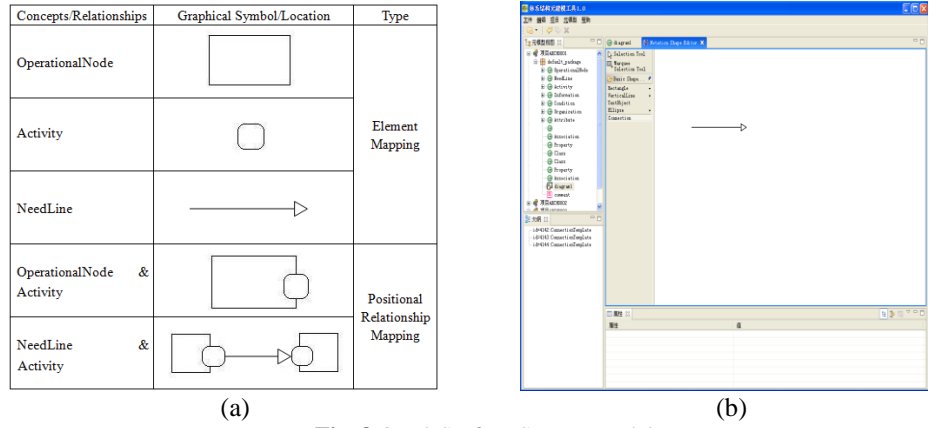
| Concepts/Relationships | Graphical Symbol/Location | Type |
|---|---|---|
| OperationalNode | | Element Mapping |
| Activity | | |
| NeedLine | | |
| OperationalNode & Activity | | Positional Relationship Mapping |
| NeedLine & Activity | | |

(a)

体系结构建模工具1.0

文件 编辑 窗口 视图 帮助

Diagram1 | Notation Shape Editor

Selection Tool
Marquee
Selection Tool
Basic Shape
Rectangle
VerticalLine
TextObject
Ellipse
Connection

default_package
OperationalNode
NeedLine
Activity
Information
Condition
Organization
Attribute
Association
Property
Class
Class
Property
Association
diagram1
concept

id=4142 ConnectionTemplate
id=4143 ConnectionTemplate
id=4144 ConnectionTemplate

属性
属性 | 值

(b)

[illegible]